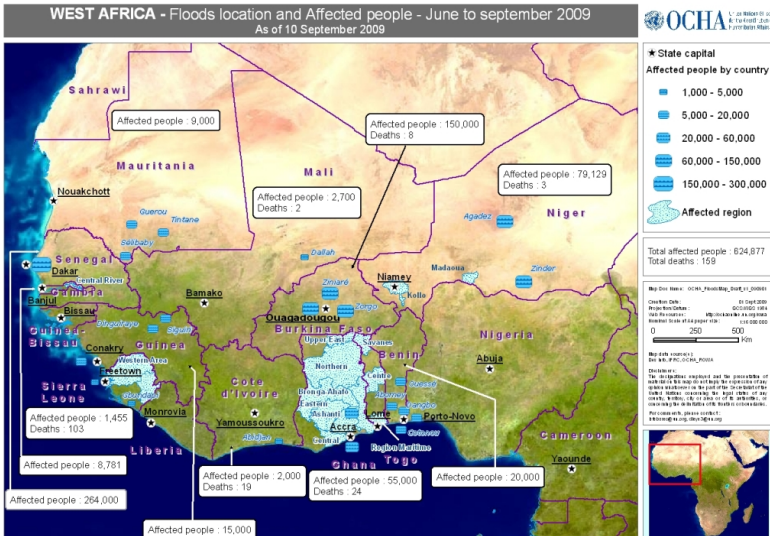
WEST AFRICA - Floods location and Affected people - June to september 2009
As of 10 September 2009

OCHA

★ State capital

Affected people by country

1,000 - 5,000

5,000 - 20,000

20,000 - 60,000

60,000 - 150,000

150,000 - 300,000

Affected region

Total affected people : 624,877
Total deaths : 159

Sahrawi

Mauritania

Mali

Niger

Senegal

Gambia

Guinea-Bissau

Guinea

Sierra Leone

Liberia

Cote d'Ivoire

Burkina Faso

Ghana

Togo

Benin

Nigeria

Cameroon

Nouakchott

Dakar

Banjul

Bissau

Conakry

Freetown

Monrovia

Bamako

Yamoussoukro

Ouagadougou

Niamey

Accra

Lome

Porto-Novo

Abuja

Yaounde

Guerou

Tintane

Selibaby

Dallah

Agadez

Zinder

Madaoua

Kollo

Tillaberi

Central River

Western Area

Upper East

Northern

Brong Ahafo

Ashanti

Eastern

Central

Region Maritime

Savanes

Centre

Abidjan

Affected people : 9,000

Affected people : 150,000
Deaths : 8

Affected people : 2,700
Deaths : 2

Affected people : 79,129
Deaths : 3

Affected people : 1,455
Deaths : 103

Affected people : 8,781

Affected people : 264,000

Affected people : 15,000

Affected people : 2,000
Deaths : 19

Affected people : 55,000
Deaths : 24

Affected people : 20,000

Map Doc Name: OCHA_FloodsMap_Draft_v1_060909

Creation Date: 01 Sept 2009

Projection/Datum: GCS/WGS 1984

Nominal Scale at A4 paper size: 1:14 000 000

0 250 500 Km

Map data source(s):

Disclaimers:

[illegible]

For comments, please contact:
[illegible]